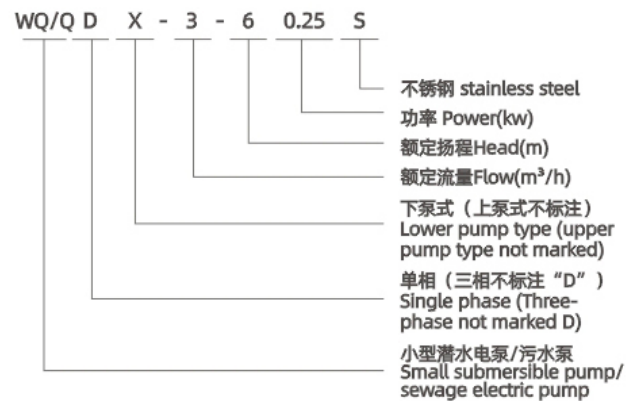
WQ/Q D X - 3 - 6 0.25 S

不锈钢 stainless steel

功率 Power(kw)

额定扬程Head(m)

额定流量Flow(m³/h)

下泵式（上泵式不标注）
Lower pump type (upper pump type not marked)

单相（三相不标注“D”）
Single phase (Three-phase not marked D)

小型潜水电泵/污水泵
Small submersible pump/ sewage electric pump